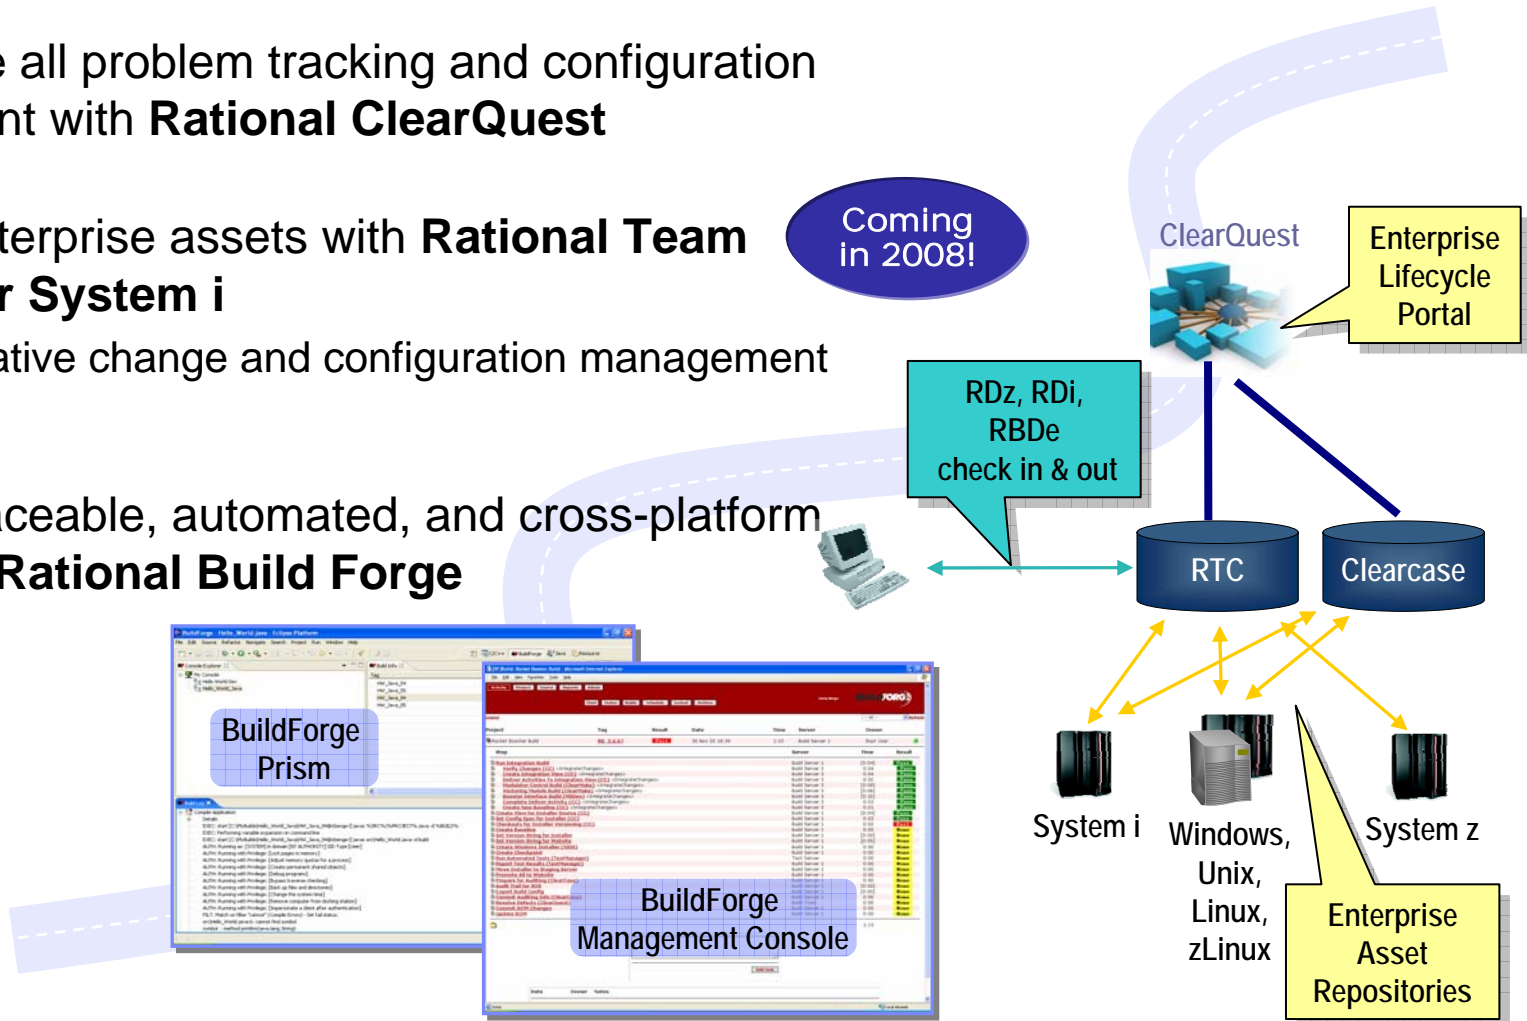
e all problem tracking and configuration nt with **Rational ClearQuest**

terprise assets with **Rational Team r System i**

ative change and configuration management

aceable, automated, and cross-platform **Rational Build Forge**

Coming in 2008!

ClearQuest

Enterprise Lifecycle Portal

RDz, RDi, RBDe check in & out

RTC

Clearcase

BuildForge Prism

BuildForge Management Console

System i

Windows, Unix, Linux, zLinux

System z

Enterprise Asset Repositories